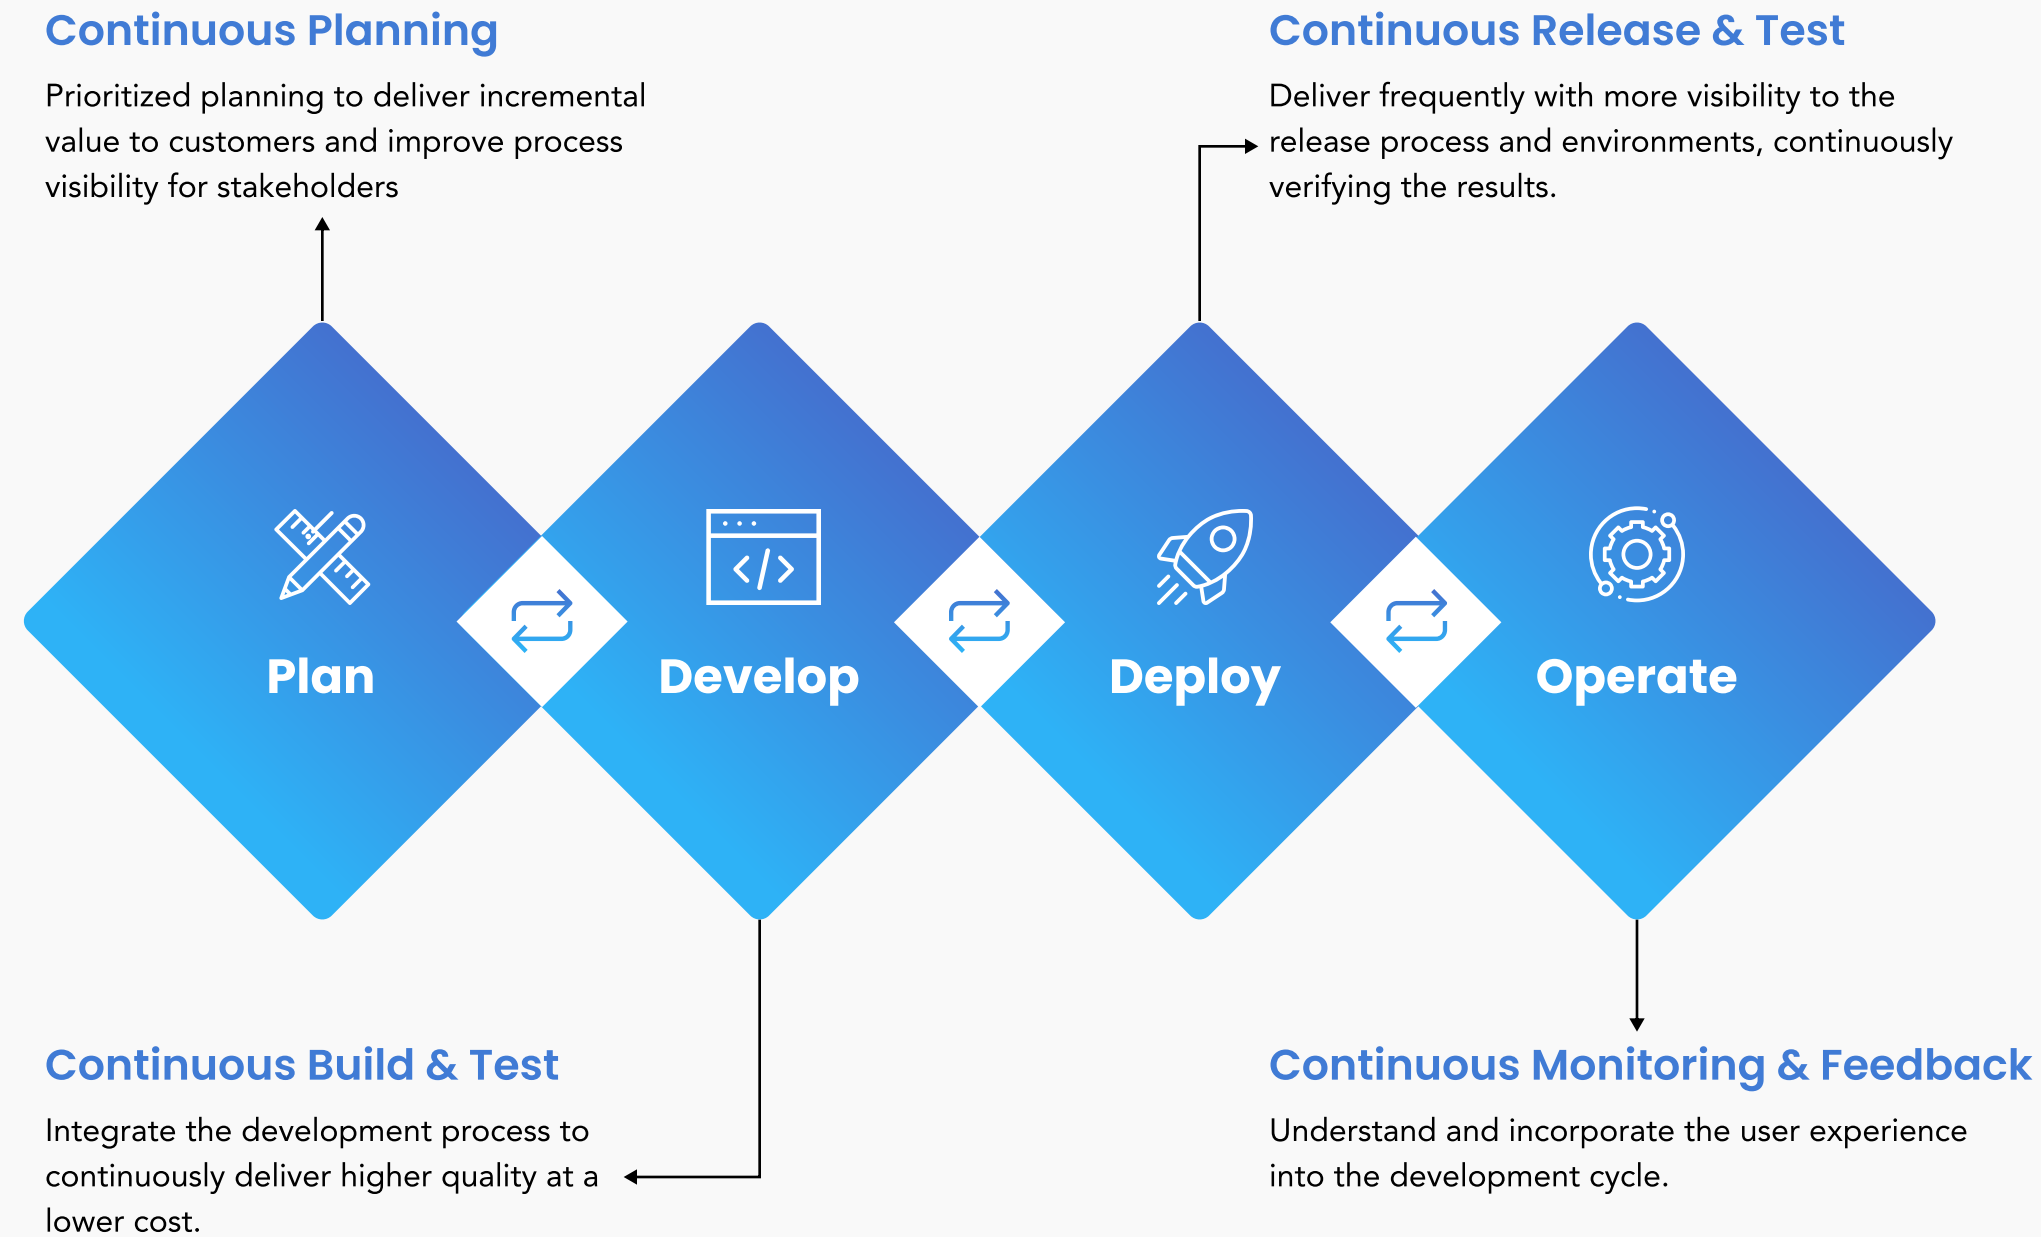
Continuous Planning

Prioritized planning to deliver incremental value to customers and improve process visibility for stakeholders

Continuous Release & Test

Deliver frequently with more visibility to the release process and environments, continuously verifying the results.

Plan

Develop

Deploy

Operate

Continuous Build & Test

Integrate the development process to continuously deliver higher quality at a lower cost.

Continuous Monitoring & Feedback

Understand and incorporate the user experience into the development cycle.